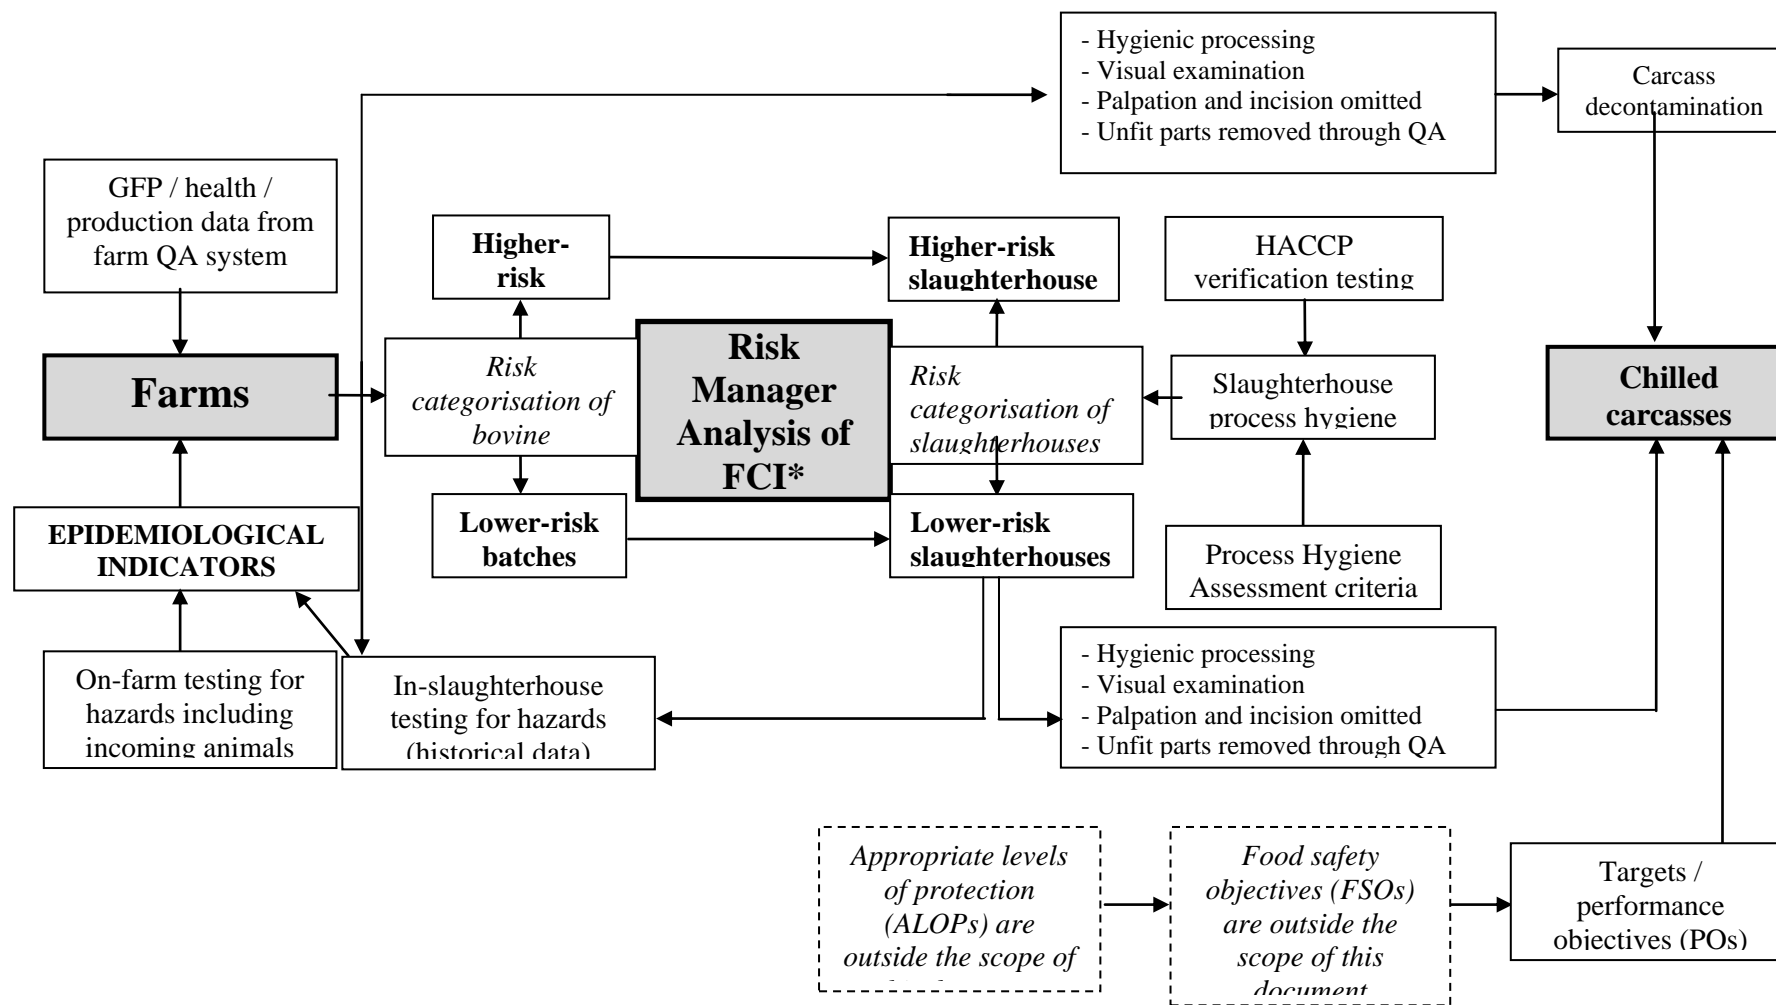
- Hygienic processing
- Visual examination
- Palpation and incision omitted
- Unfit parts removed through QA

Carcass decontamination

GFP / health / production data from farm QA system

Higher-risk

Higher-risk slaughterhouse

HACCP verification testing

Farms

Risk categorisation of bovine

Risk Manager Analysis of FCI*

Risk categorisation of slaughterhouses

Slaughterhouse process hygiene

Chilled carcasses

EPIDEMIOLOGICAL INDICATORS

Lower-risk batches

Lower-risk slaughterhouses

Process Hygiene Assessment criteria

On-farm testing for hazards including incoming animals

In-slaughterhouse testing for hazards (historical data)

- Hygienic processing
- Visual examination
- Palpation and incision omitted
- Unfit parts removed through QA

Appropriate levels of protection (ALOPs) are outside the scope of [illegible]

Food safety objectives (FSOs) are outside the scope of this document

Targets / performance objectives (POs)